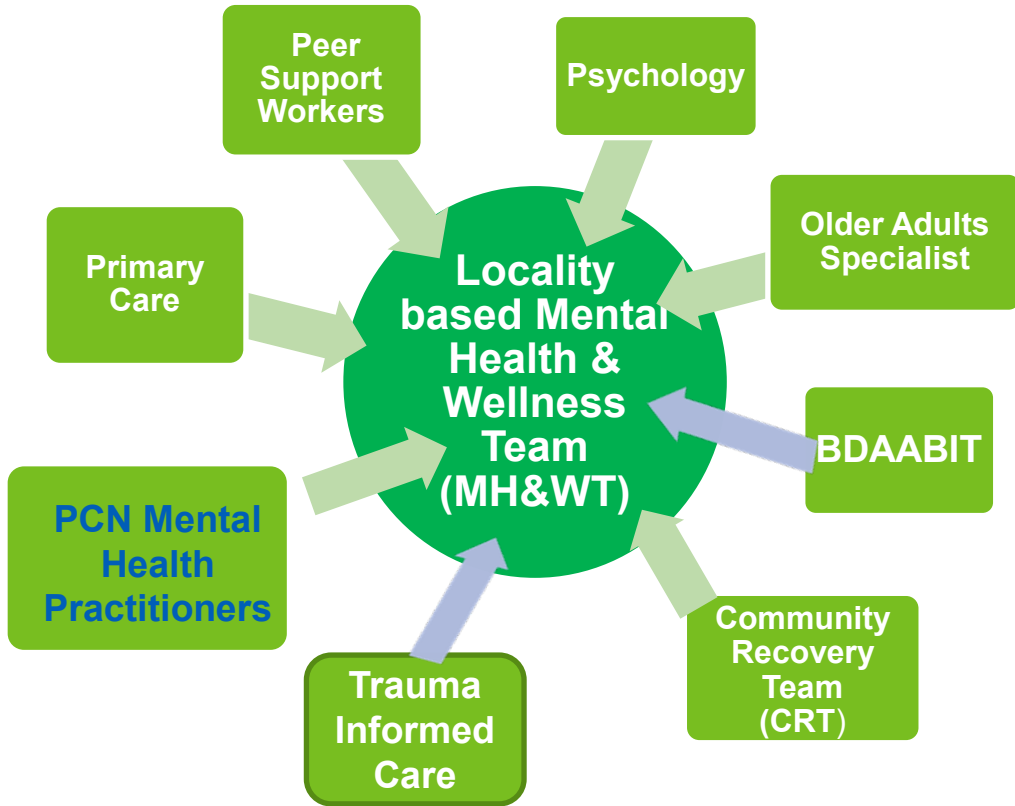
Peer Support Workers

Psychology

Older Adults Specialist

Primary Care

Locality based Mental Health & Wellness Team (MH&WT)

BDAABIT

PCN Mental Health Practitioners

Trauma Informed Care

Community Recovery Team (CRT)